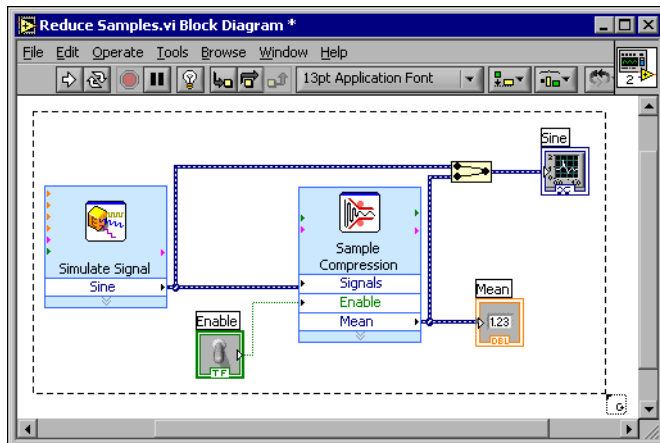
Reduce Samples.vi Block Diagram *

File Edit Operate Tools Browse Window Help

13pt Application Font

2

Sine

Simulate Signal

Sine

Sample Compression

Signals

Enable

Mean

Enable

TF

Mean

1.23

DBL